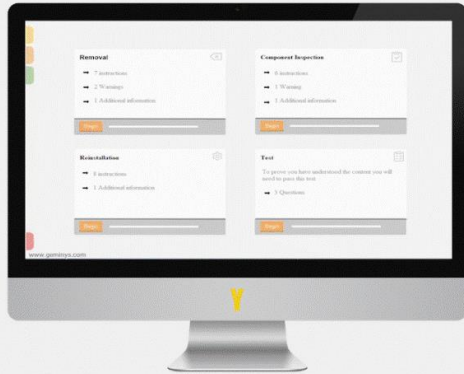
Removal
→ 7 instructions
→ 2 Warnings
→ 1 Additional information
Begin

Component Inspection
→ 6 instructions
→ 1 Warning
→ 1 Additional information
Begin

Reinstallation
→ 8 instructions
→ 1 Additional information
Begin

Test
To prove you have understood the content you will need to pass this test
→ 5 Questions
Begin

www.gemmyo.com